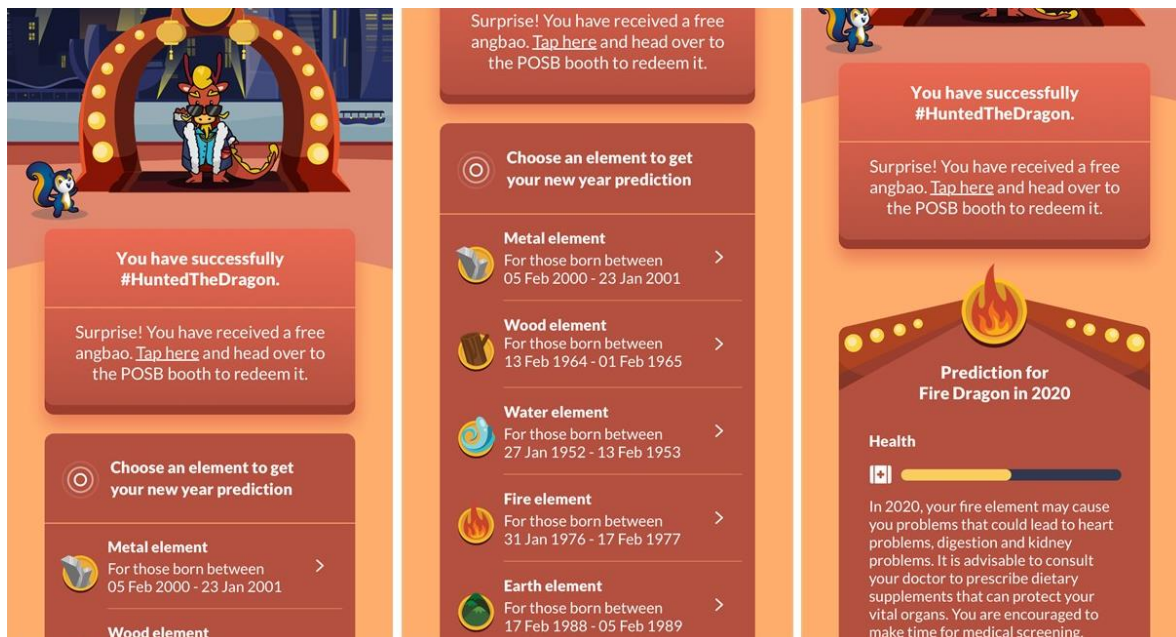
You have successfully #HuntedTheDragon.

Surprise! You have received a free angbao. Tap here and head over to the POSB booth to redeem it.

Choose an element to get your new year prediction

Metal element
For those born between 05 Feb 2000 - 23 Jan 2001

Wood element

Surprise! You have received a free angbao. Tap here and head over to the POSB booth to redeem it.

Choose an element to get your new year prediction

Metal element
For those born between 05 Feb 2000 - 23 Jan 2001

Wood element
For those born between 13 Feb 1964 - 01 Feb 1965

Water element
For those born between 27 Jan 1952 - 13 Feb 1953

Fire element
For those born between 31 Jan 1976 - 17 Feb 1977

Earth element
For those born between 17 Feb 1988 - 05 Feb 1989

You have successfully #HuntedTheDragon.

Surprise! You have received a free angbao. Tap here and head over to the POSB booth to redeem it.

Prediction for Fire Dragon in 2020

Health

In 2020, your fire element may cause you problems that could lead to heart problems, digestion and kidney problems. It is advisable to consult your doctor to prescribe dietary supplements that can protect your vital organs. You are encouraged to make time for medical screening.